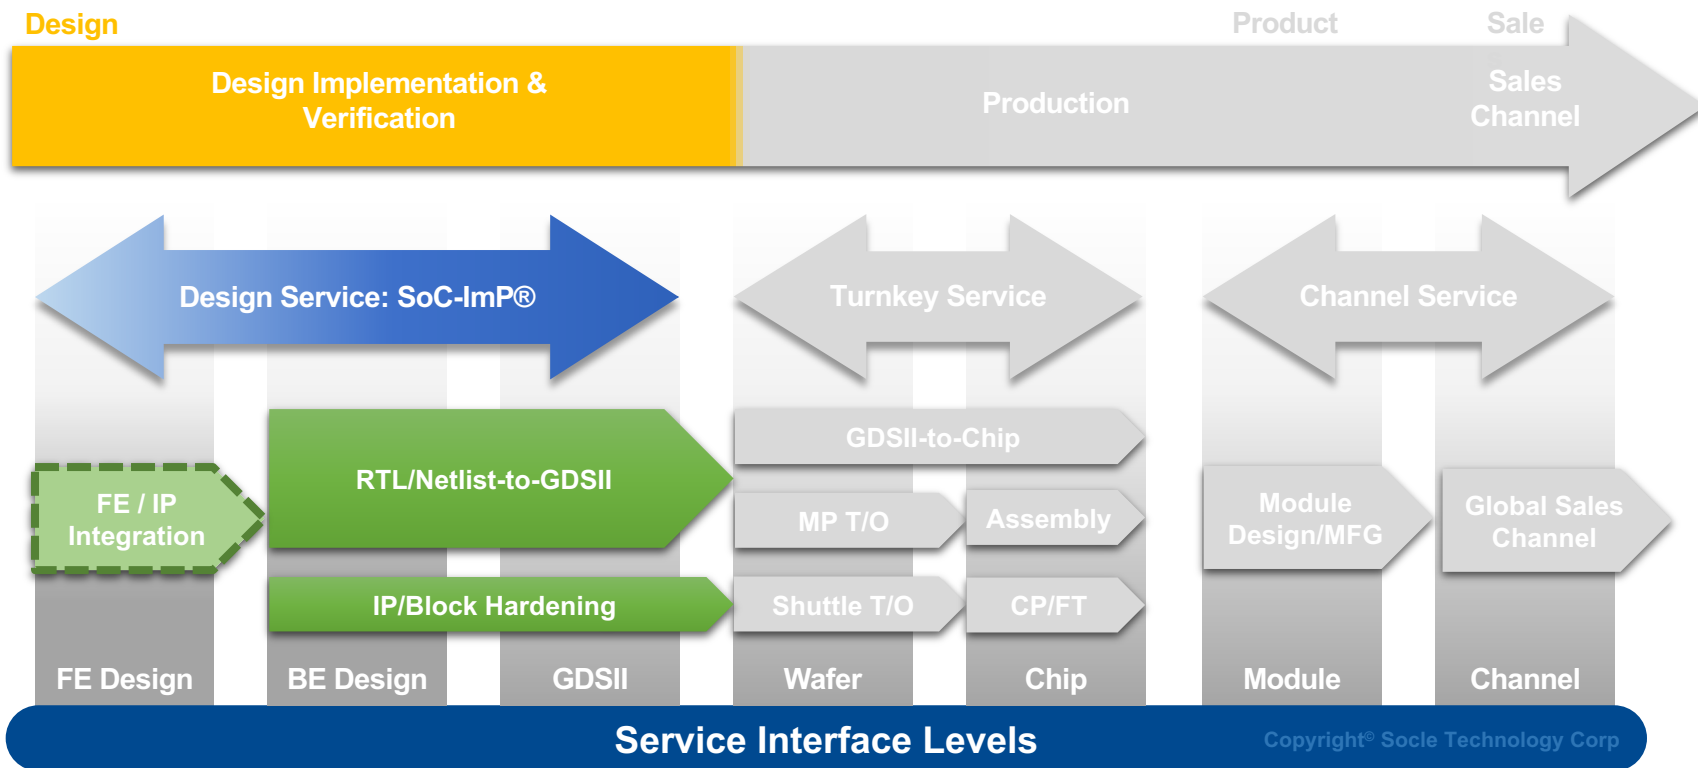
Design

Product

Sale

Design Implementation & Verification

Production

Sales Channel

Design Service: SoC-ImP®

Turnkey Service

Channel Service

FE / IP Integration

RTL/Netlist-to-GDSII

GDSII-to-Chip

MP T/O

Assembly

Module Design/MFG

Global Sales Channel

IP/Block Hardening

Shuttle T/O

CP/FT

FE Design

BE Design

GDSII

Wafer

Chip

Module

Channel

Service Interface Levels

Copyright© Socle Technology Corp